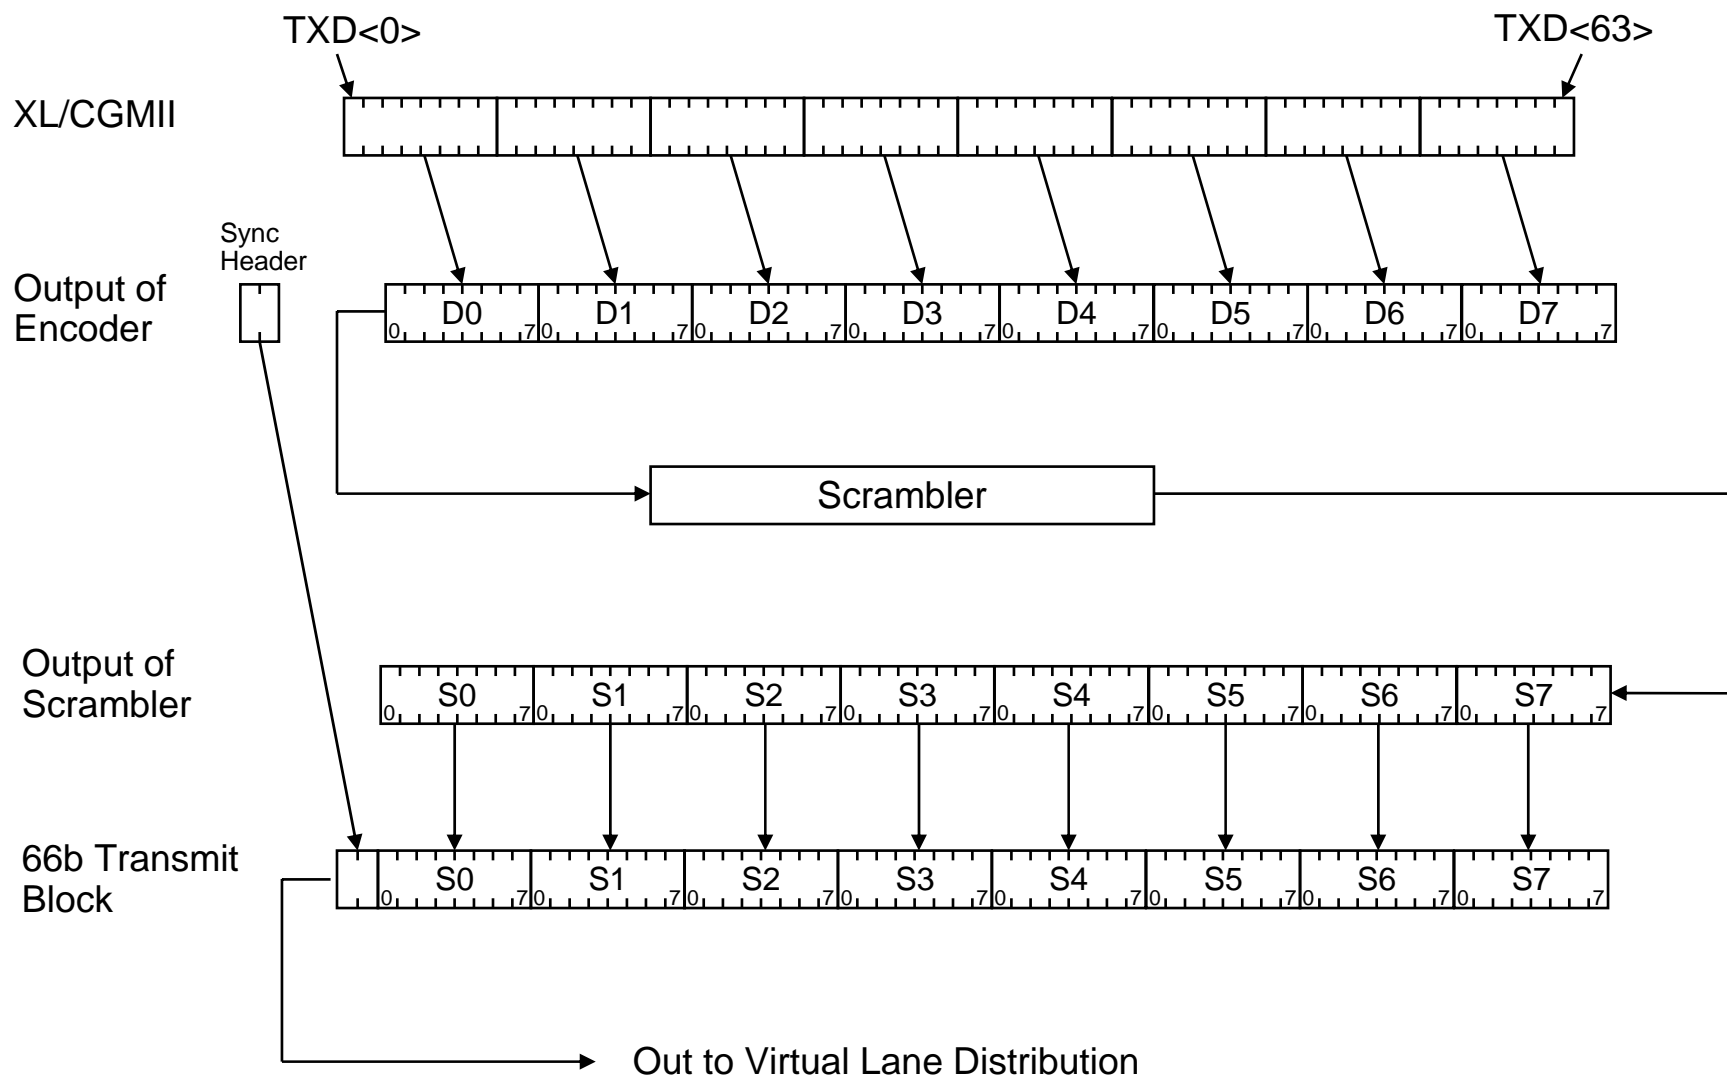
TXD<0>
TXD<63>

XL/CGMII

Sync Header

Output of Encoder

0 D0 7 0 D1 7 0 D2 7 0 D3 7 0 D4 7 0 D5 7 0 D6 7 0 D7 7

Scrambler

Output of Scrambler

0 S0 7 0 S1 7 0 S2 7 0 S3 7 0 S4 7 0 S5 7 0 S6 7 0 S7 7

66b Transmit Block

0 S0 7 0 S1 7 0 S2 7 0 S3 7 0 S4 7 0 S5 7 0 S6 7 0 S7 7

Out to Virtual Lane Distribution